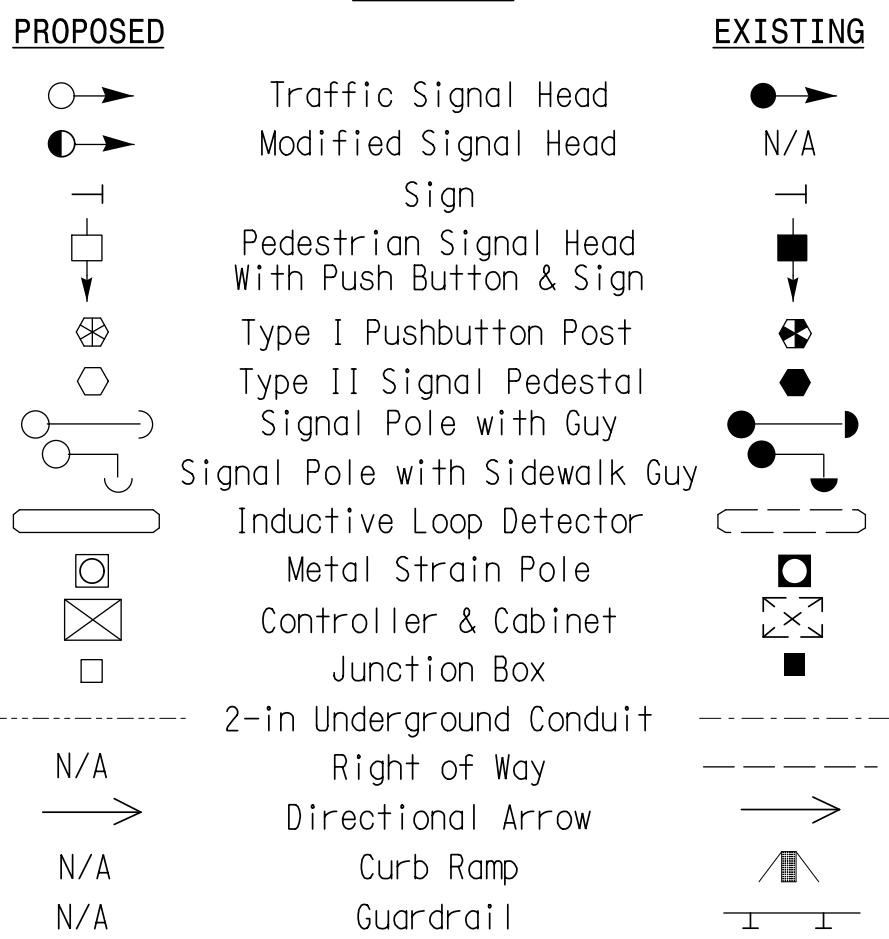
| PROPOSED | | EXISTING |
|---|---|---|
| | Traffic Signal Head | |
| | Modified Signal Head | N/A |
| | Sign | |
| | Pedestrian Signal Head With Push Button & Sign | |
| | Type I Pushbutton Post | |
| | Type II Signal Pedestal | |
| | Signal Pole with Guy | |
| | Signal Pole with Sidewalk Guy | |
| | Inductive Loop Detector | |
| | Metal Strain Pole | |
| | Controller & Cabinet | |
| | Junction Box | |
| | 2-in Underground Conduit | |
| N/A | Right of Way | |
| | Directional Arrow | |
| N/A | Curb Ramp | |
| N/A | Guardrail | |